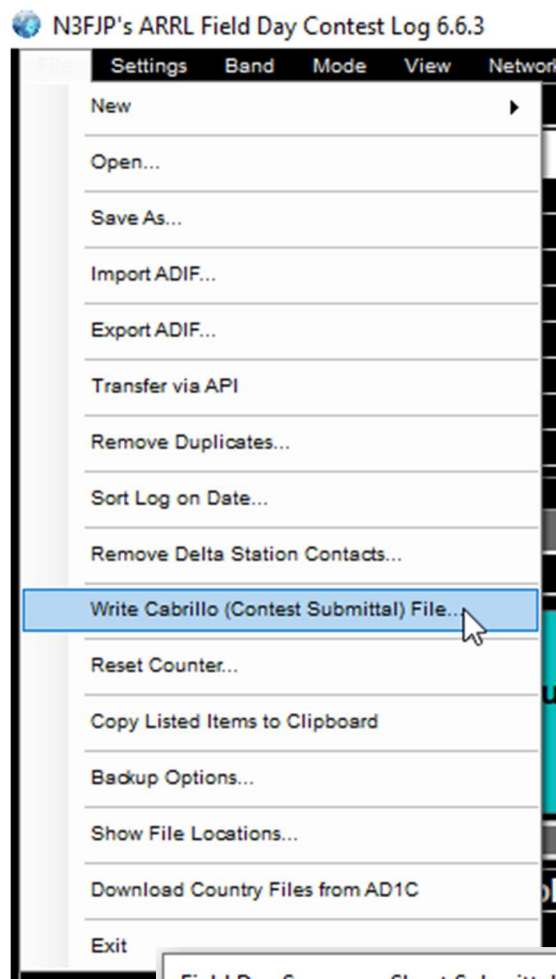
N3FJP's ARRL Field Day Contest Log 6.6.3

File Settings Band Mode View Network

New

Open...

Save As...

Import ADIF...

Export ADIF...

Transfer via API

Remove Duplicates...

Sort Log on Date...

Remove Delta Station Contacts...

Write Cabrillo (Contest Submittal) File...

Reset Counter...

Copy Listed Items to Clipboard

Backup Options...

Show File Locations...

Download Country Files from AD1C

Exit

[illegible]